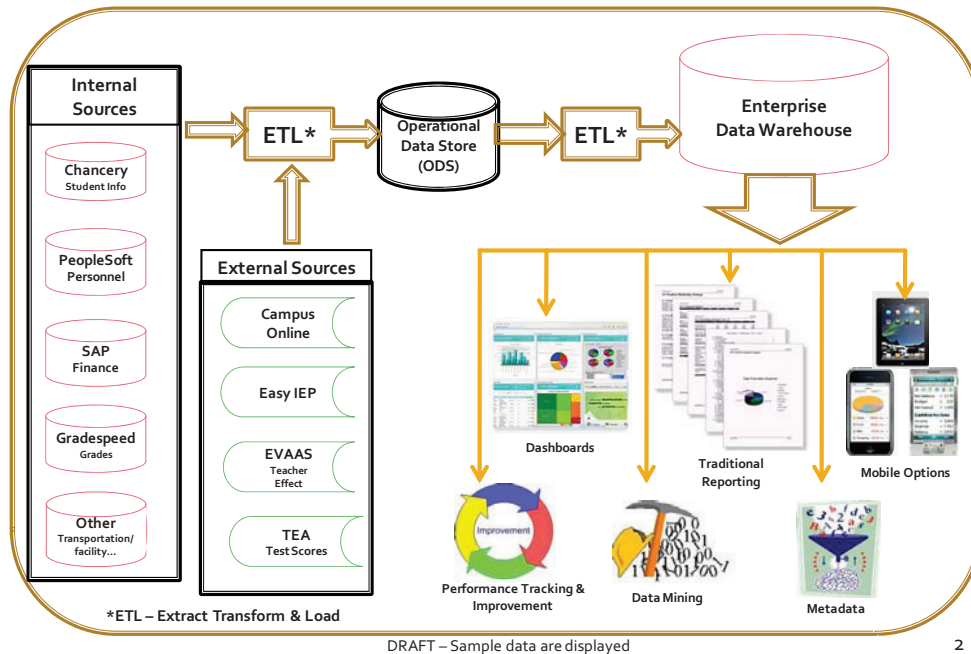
Internal Sources

Chancery
Student Info

PeopleSoft
Personnel

SAP
Finance

Gradespeed
Grades

Other
Transportation/ facility…

ETL*

Operational Data Store (ODS)

ETL*

Enterprise Data Warehouse

External Sources

Campus Online

Easy IEP

EVAAS
Teacher Effect

TEA
Test Scores

Dashboards

Traditional Reporting

Mobile Options

Improvement

Performance Tracking & Improvement

Data Mining

Metadata

*ETL – Extract Transform & Load

DRAFT – Sample data are displayed

2